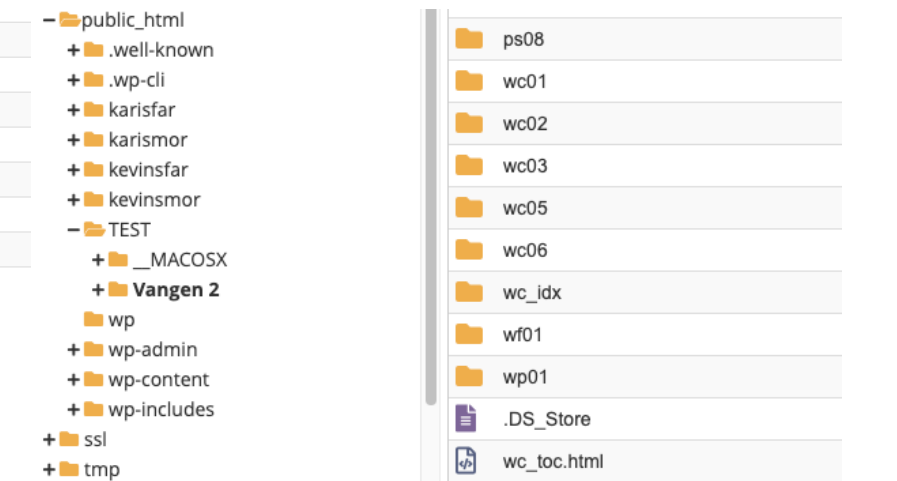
− public_html
+ .well-known
+ .wp-cli
+ karisfar
+ karismor
+ kevinsfar
+ kevinsmor
− TEST
+ __MACOSX
+ **Vangen 2**
wp
+ wp-admin
+ wp-content
+ wp-includes
+ ssl
+ tmp

ps08
wc01
wc02
wc03
wc05
wc06
wc_idx
wf01
wp01
.DS_Store
wc_toc.html